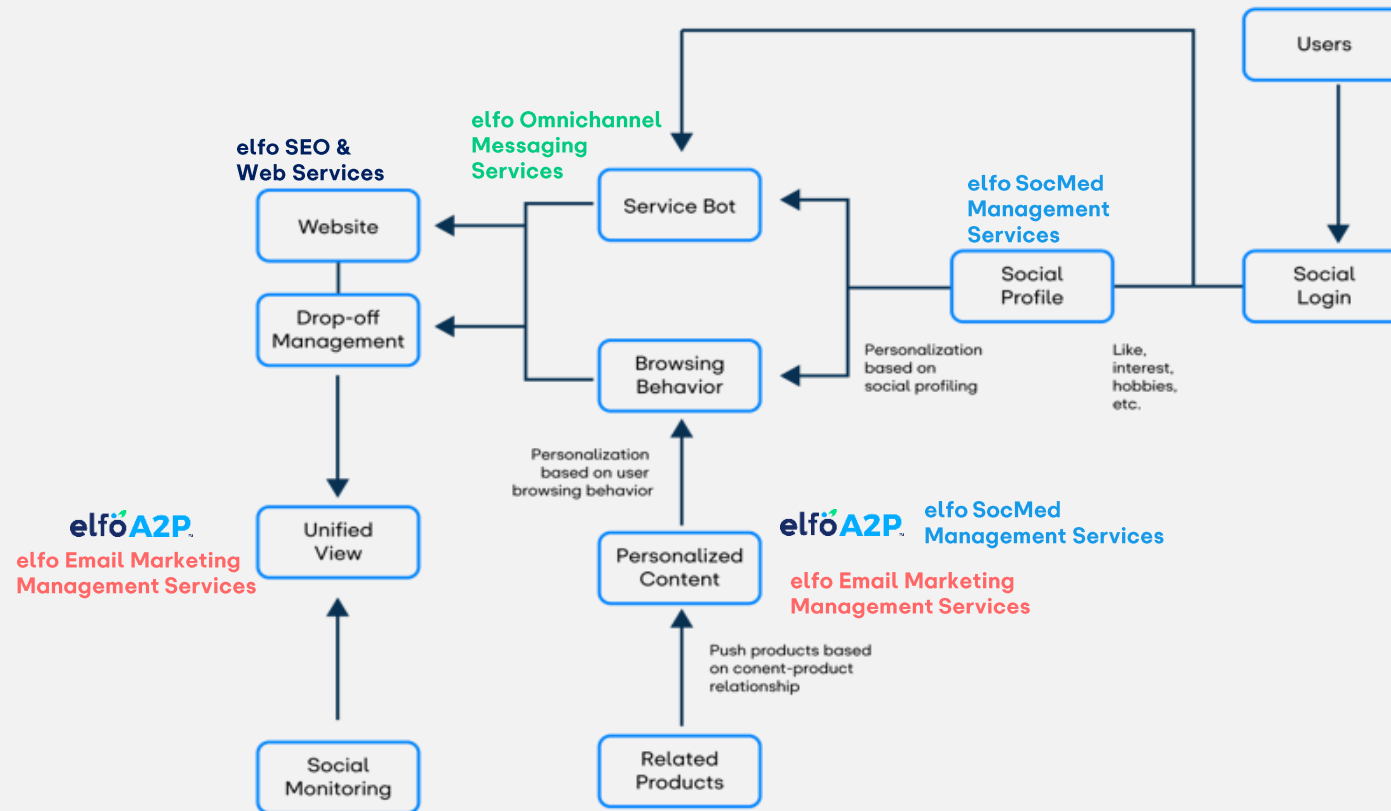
Users

elfo Omnichannel Messaging Services

elfo SEO & Web Services

Service Bot

Website

elfo SocMed Management Services

Social Profile

Social Login

Drop-off Management

Browsing Behavior

Personalization based on social profiling

Like, interest, hobbies, etc.

Personalization based on user browsing behavior

elfoA2P

elfo Email Marketing Management Services

Unified View

elfoA2P

elfo SocMed Management Services

Personalized Content

elfo Email Marketing Management Services

Push products based on conent-product relationship

Social Monitoring

Related Products